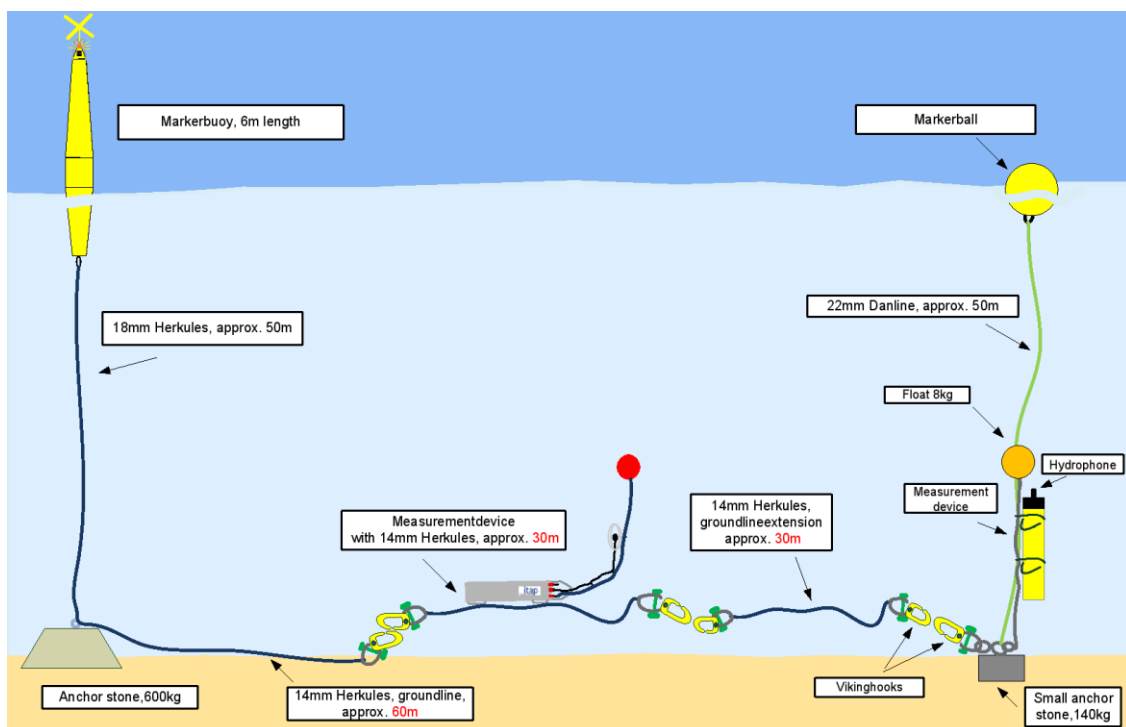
Markerbuoy, 6m length

Markerball

22mm Danline, approx. 50m

18mm Herkules, approx. 50m

Float 8kg

Hydrophone

Measurement device

14mm Herkules, groundlineextension approx. 30m

Measurementdevice with 14mm Herkules, approx. 30m

itap

Anchor stone,600kg

14mm Herkules, groundline, approx. 60m

Vikinghooks

Small anchor stone,140kg